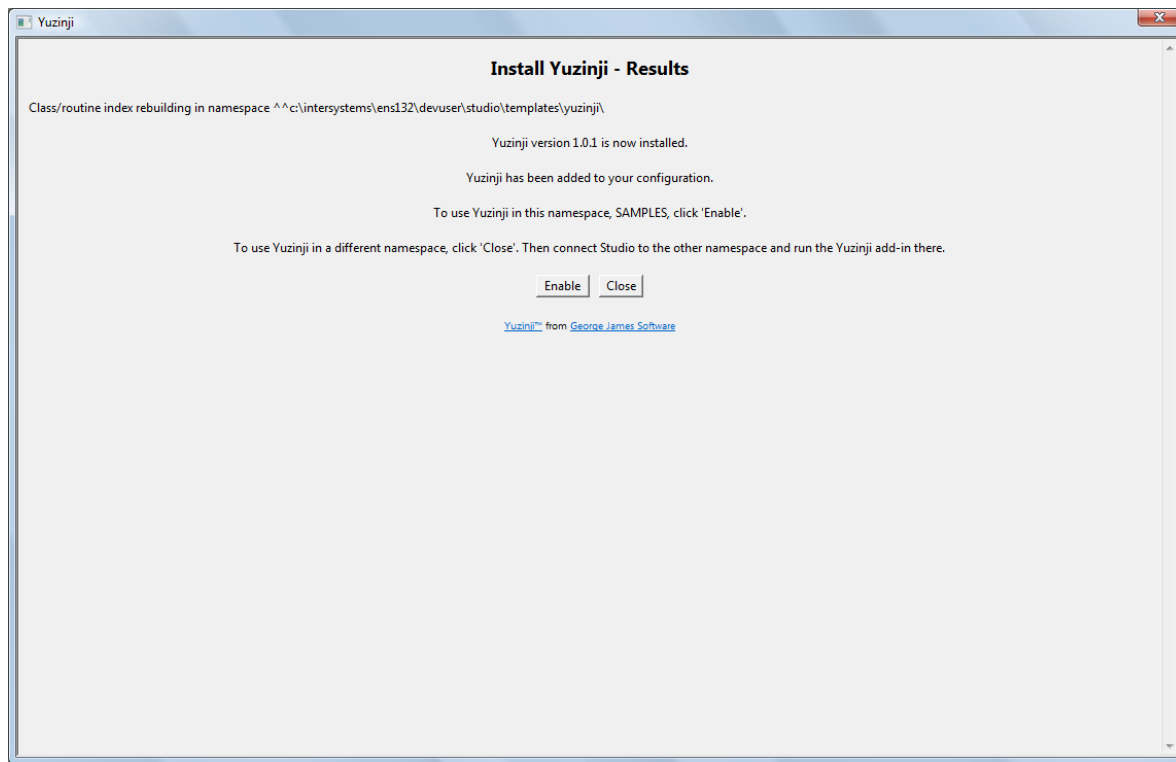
Yuzinji

Install Yuzinji - Results

Class/routine index rebuilding in namespace ^^c:\intersystems\ens132\devuser\studio\templates\yuzinji\

Yuzinji version 1.0.1 is now installed.

Yuzinji has been added to your configuration.

To use Yuzinji in this namespace, SAMPLES, click 'Enable'.

To use Yuzinji in a different namespace, click 'Close'. Then connect Studio to the other namespace and run the Yuzinji add-in there.

Enable Close

Yuzinji™ from George James Software